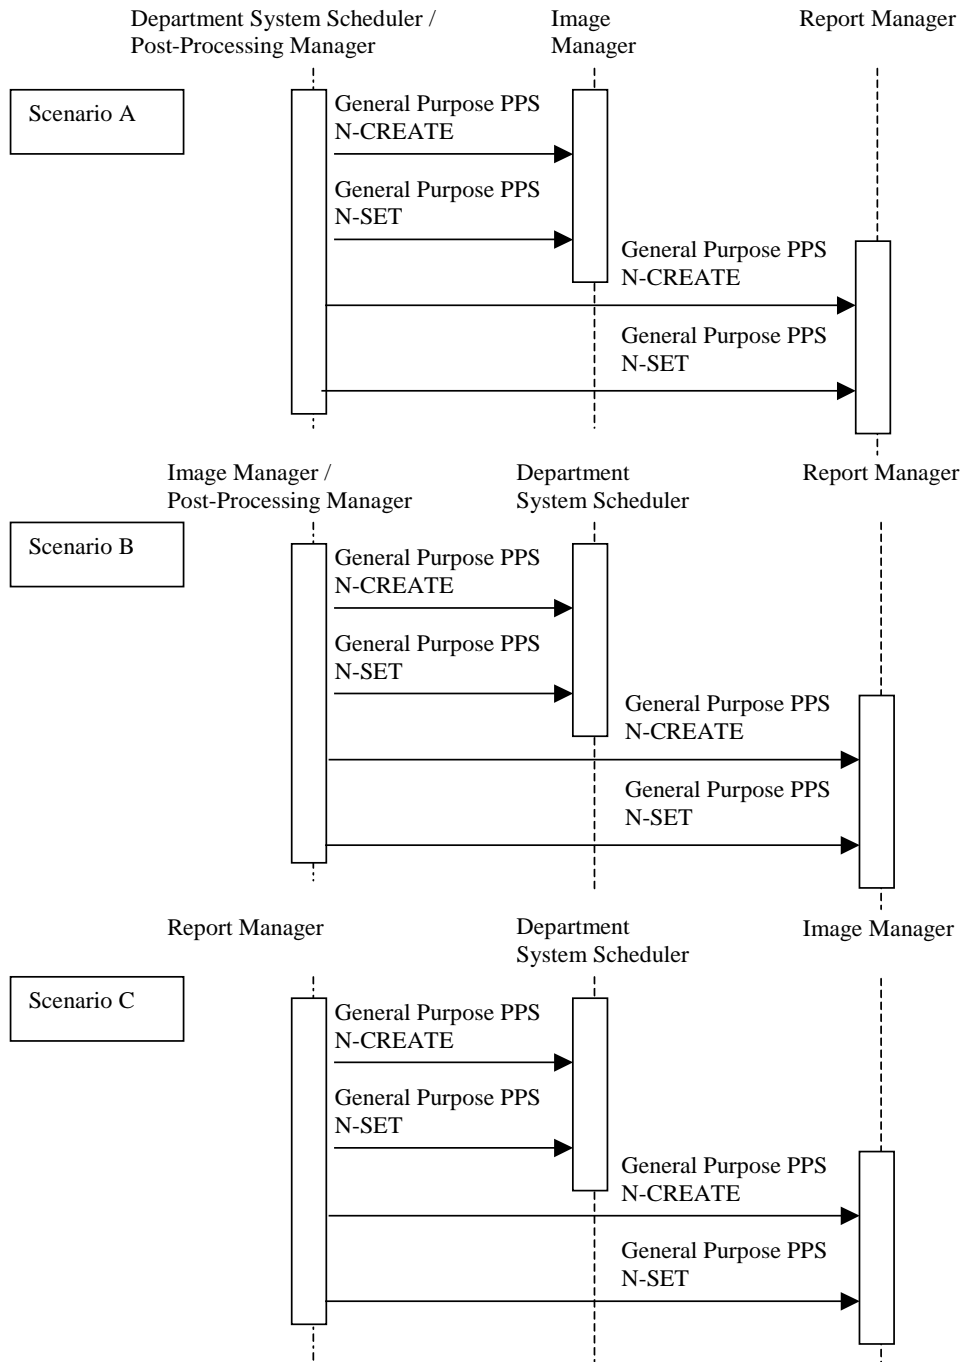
Department System Scheduler / Post-Processing Manager

Image Manager

Report Manager

Scenario A

General Purpose PPS N-CREATE

General Purpose PPS N-SET

General Purpose PPS N-CREATE

General Purpose PPS N-SET

Image Manager / Post-Processing Manager

Department System Scheduler

Report Manager

Scenario B

General Purpose PPS N-CREATE

General Purpose PPS N-SET

General Purpose PPS N-CREATE

General Purpose PPS N-SET

Report Manager

Department System Scheduler

Image Manager

Scenario C

General Purpose PPS N-CREATE

General Purpose PPS N-SET

General Purpose PPS N-CREATE

General Purpose PPS N-SET